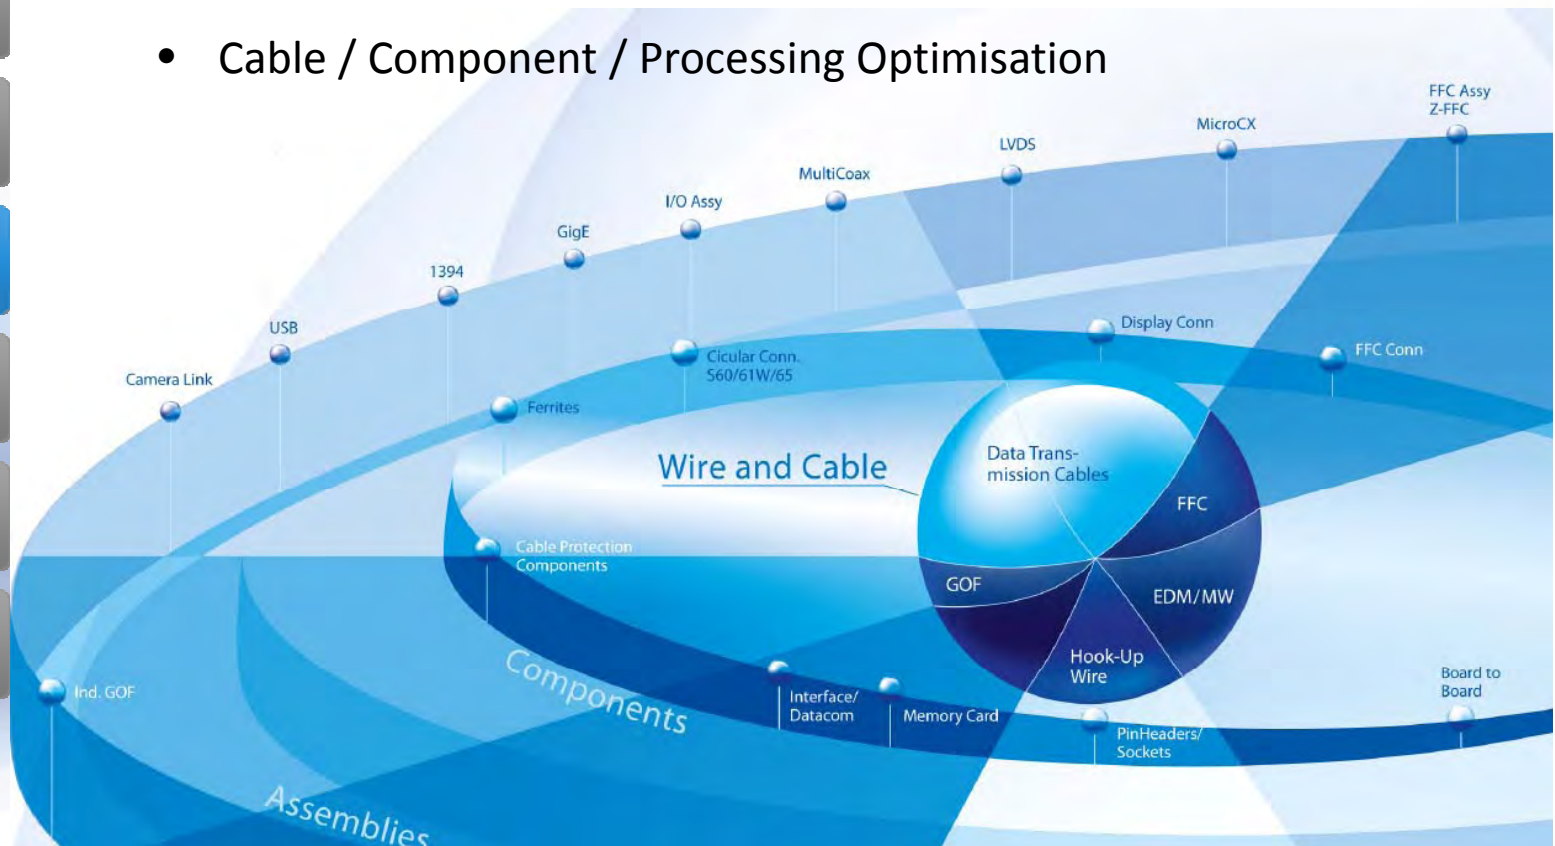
• Cable / Component / Processing Optimisation

FFC Assy
Z-FFC

MicroCX

LVDS

MultiCoax

I/O Assy

GigE

1394

USB

Camera Link

Display Conn

FFC Conn

Cicular Conn.
560/61W/65

Ferrites

Wire and Cable

Data Transmission Cables

FFC

GOF

EDM/MW

Hook-Up Wire

Cable Protection Components

Components

Ind. GOF

Interface/ Datacom

Memory Card

PinHeaders/ Sockets

Board to Board

Assemblies